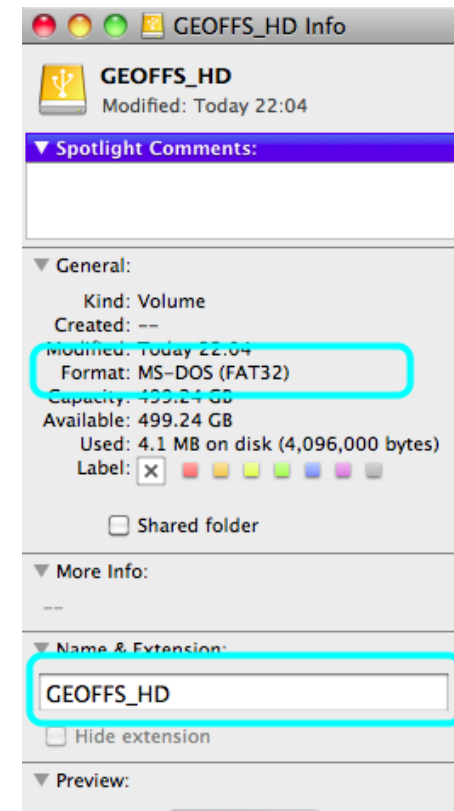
GEOFFS_HD Info

GEOFFS_HD
Modified: Today 22:04

▼ Spotlight Comments:

▼ General:

Kind: Volume
Created: --
Modified: Today 22:04
Format: MS-DOS (FAT32)
Capacity: 499.24 GB
Available: 499.24 GB
Used: 4.1 MB on disk (4,096,000 bytes)
Label:

Shared folder

▼ More Info:

--

▼ Name & Extension:

GEOFFS_HD

Hide extension

▼ Preview: